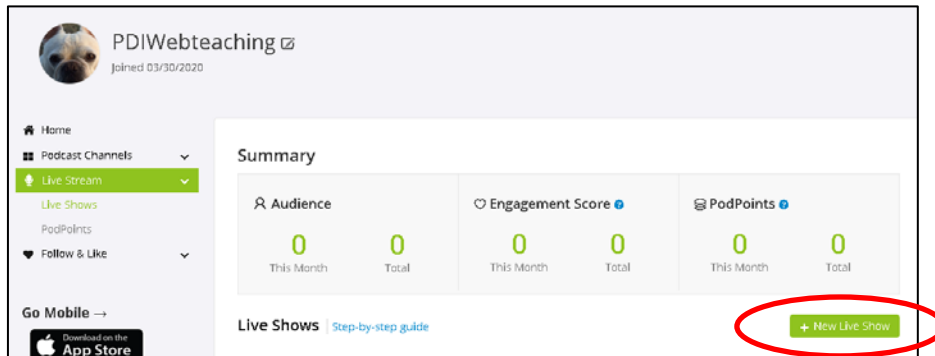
PDIWebteaching

Joined 03/30/2020

Home

Podcast Channels

Live Stream

Live Shows

PodPoints

Follow & Like

Go Mobile →

Download on the App Store

Summary

| Audience | | Engagement Score | | PodPoints | |
|---|---|---|---|---|---|
| 0 | 0 | 0 | 0 | 0 | 0 |
| This Month | Total | This Month | Total | This Month | Total |

Live Shows Step-by-step guide

+ New Live Show